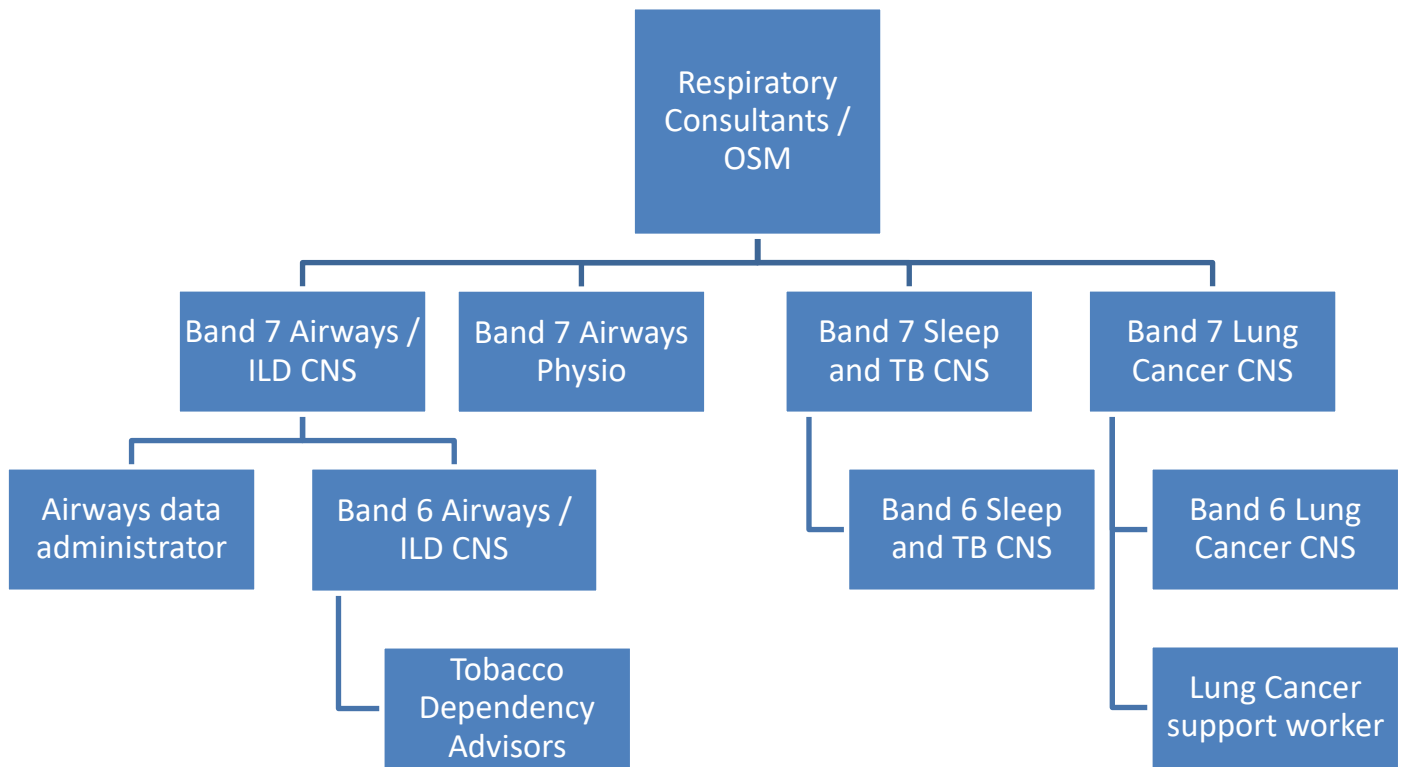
Respiratory Consultants / OSM

Band 7 Airways / ILD CNS

Band 7 Airways Physio

Band 7 Sleep and TB CNS

Band 7 Lung Cancer CNS

Airways data administrator

Band 6 Airways / ILD CNS

Band 6 Sleep and TB CNS

Band 6 Lung Cancer CNS

Tobacco Dependency Advisors

Lung Cancer support worker